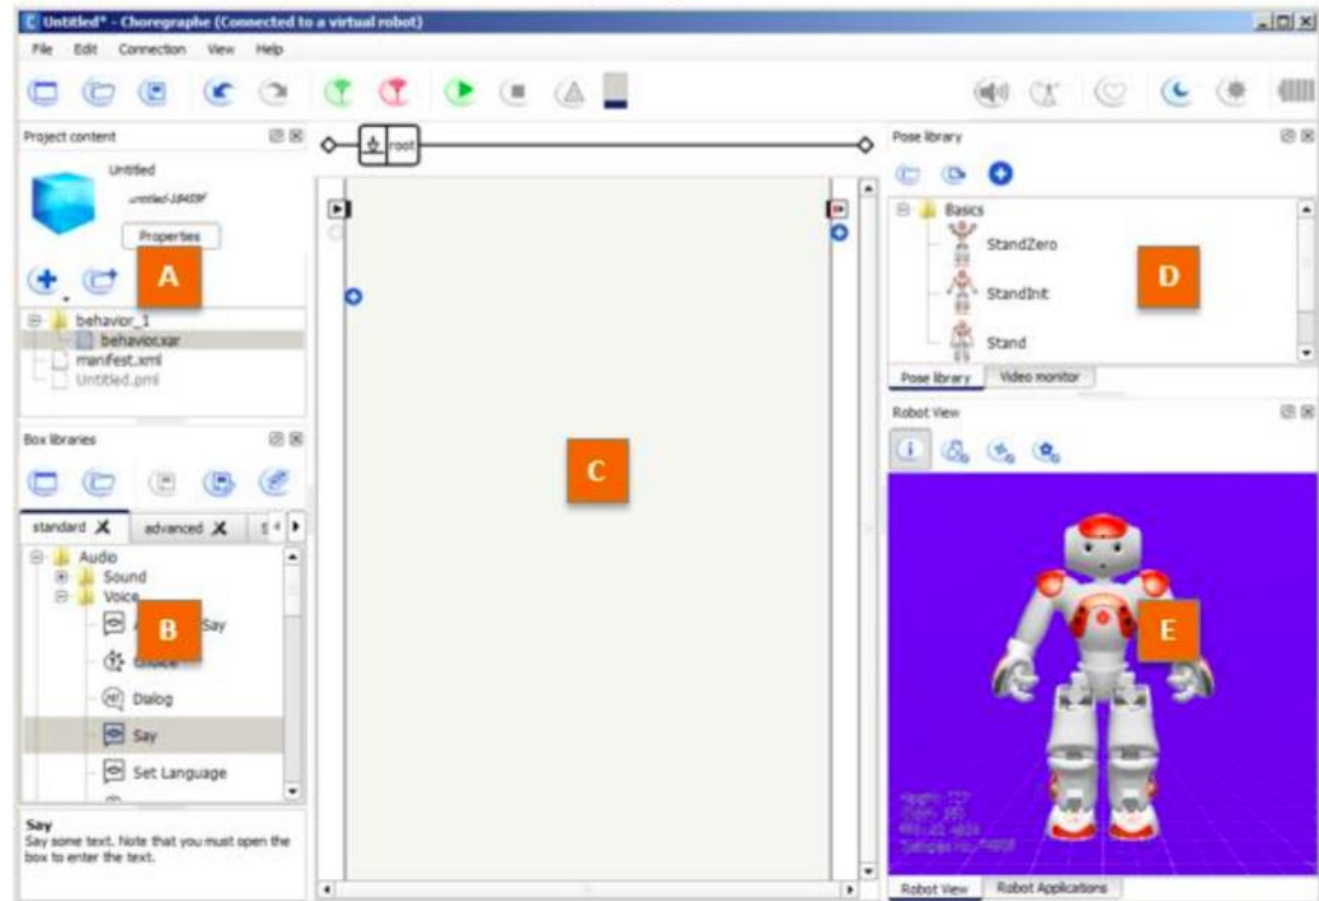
Untitled* - Choregraphe (Connected to a virtual robot)

File Edit Connection View Help

Project content

Untitled

untitled-18409f

Properties

A

behavior_1
behavior.xar
manifest.xml
Untitled.pml

Box libraries

standard advanced

Audio
Sound
Voice
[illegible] Say
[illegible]
Dialog
Say
Set Language

B

Say
Say some text. Note that you must open the box to enter the text.

root

C

Pose library

Basics
StandZero
StandInit
Stand

D

Pose library Video monitor

Robot View

E

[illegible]

Robot View Robot Applications